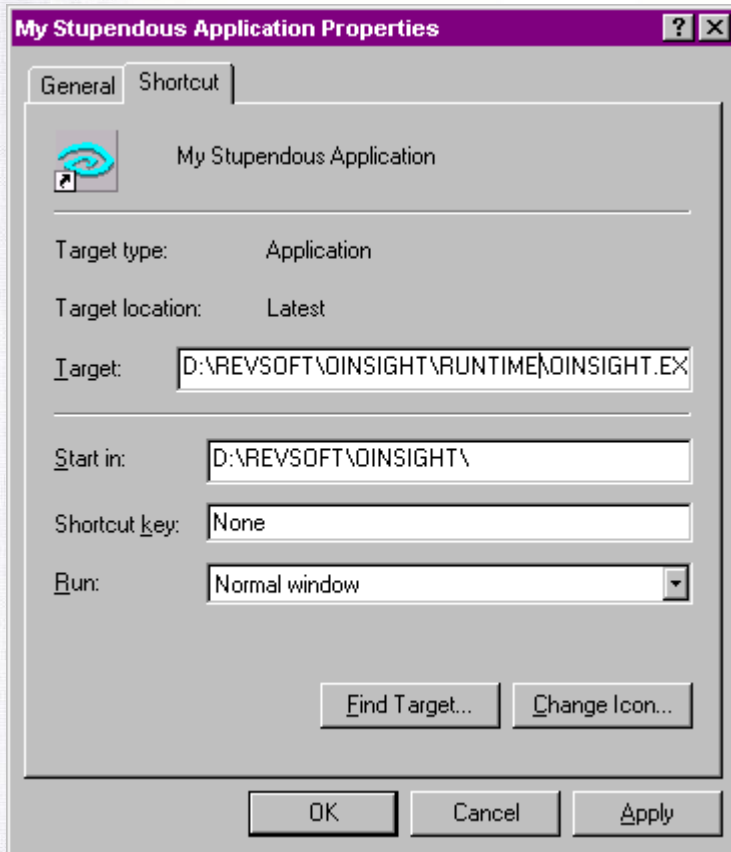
My Stupendous Application Properties

?

General

Shortcut

My Stupendous Application

Target type: Application

Target location: Latest

Target: D:\REVSOFT\OINSIGHT\RUNTIME\OINSIGHT.EX

Start in: D:\REVSOFT\OINSIGHT\

Shortcut key: None

Run: Normal window

Find Target...

Change Icon...

OK

Cancel

Apply